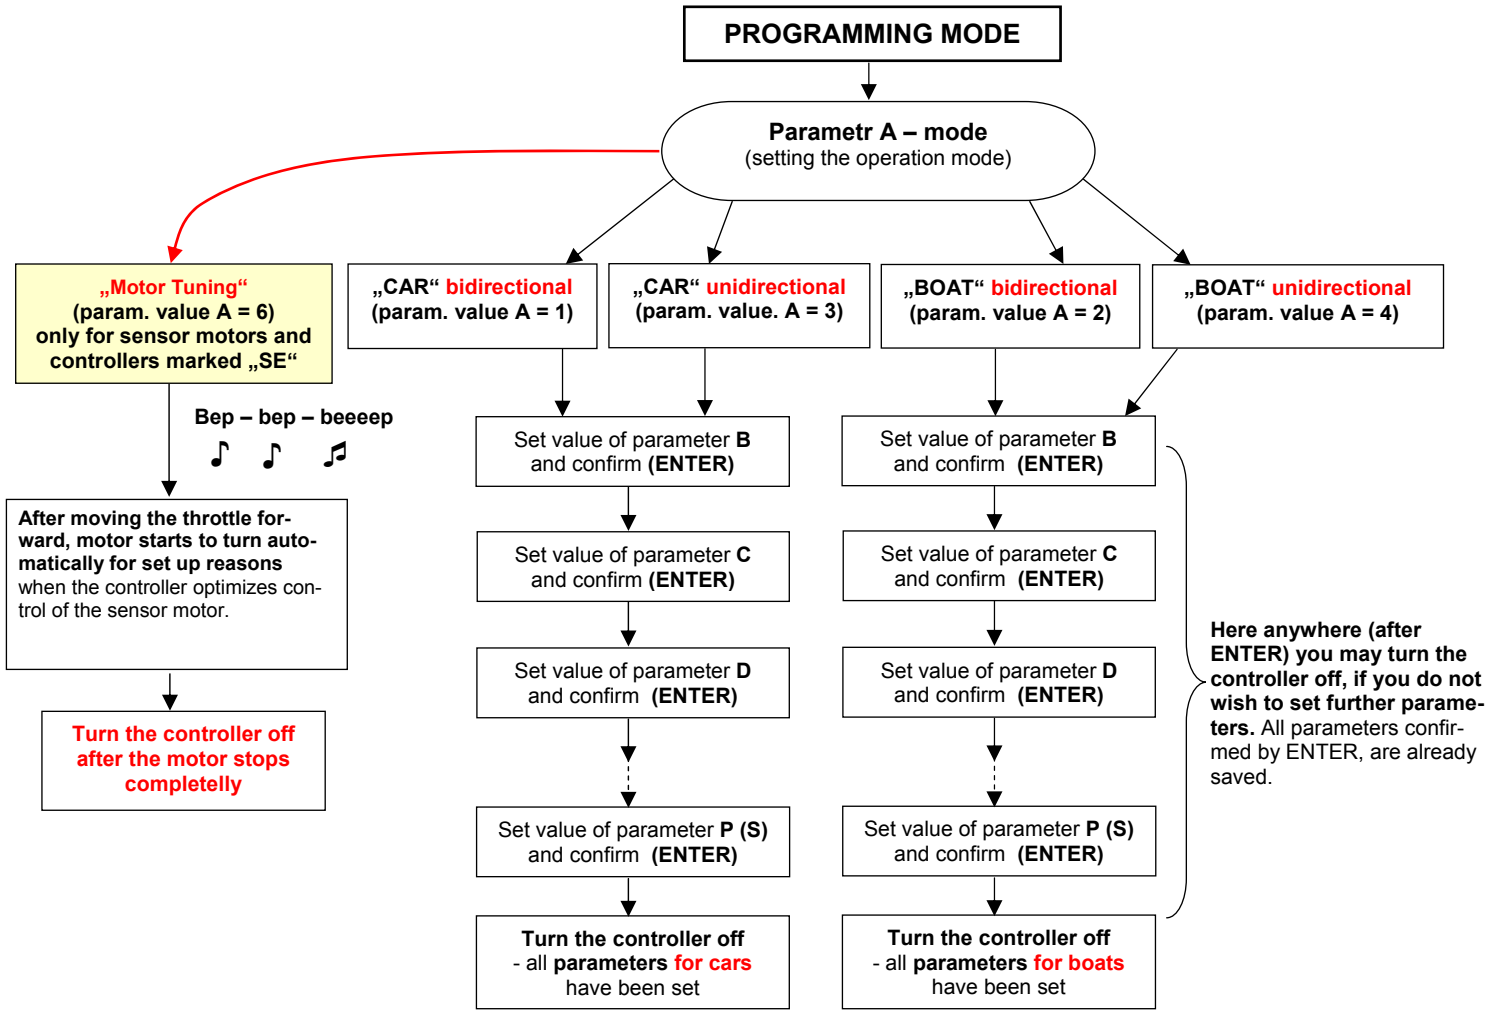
PROGRAMMING MODE

Parametr A – mode
(setting the operation mode)

„Motor Tuning“
(param. value A = 6)
only for sensor motors and controllers marked „SE“

„CAR“ bidirectional
(param. value A = 1)

„CAR“ unidirectional
(param. value. A = 3)

„BOAT“ bidirectional
(param. value A = 2)

„BOAT“ unidirectional
(param. value A = 4)

Bep – bep – beeeep

After moving the throttle forward, motor starts to turn automatically for set up reasons when the controller optimizes control of the sensor motor.

Turn the controller off after the motor stops completelly

Set value of parameter B and confirm (ENTER)

Set value of parameter C and confirm (ENTER)

Set value of parameter D and confirm (ENTER)

Set value of parameter P (S) and confirm (ENTER)

Turn the controller off
- all parameters for cars have been set

Set value of parameter B and confirm (ENTER)

Set value of parameter C and confirm (ENTER)

Set value of parameter D and confirm (ENTER)

Set value of parameter P (S) and confirm (ENTER)

Turn the controller off
- all parameters for boats have been set

Here anywhere (after ENTER) you may turn the controller off, if you do not wish to set further parameters. All parameters confirmed by ENTER, are already saved.